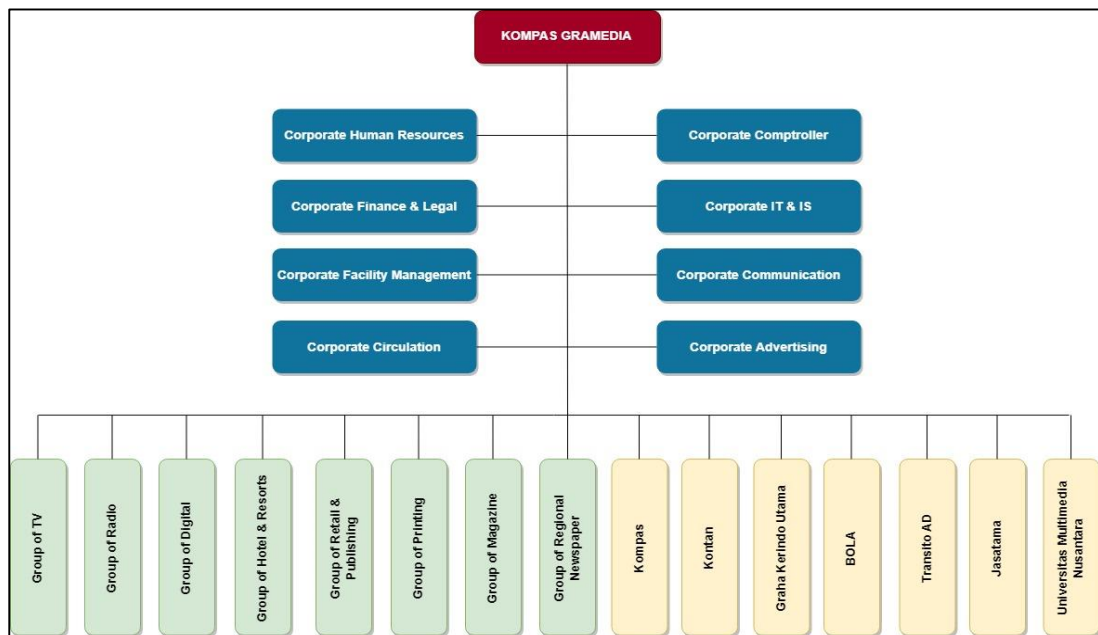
KOMPAS GRAMEDIA

Corporate Human Resources

Corporate Comptroller

Corporate Finance & Legal

Corporate IT & IS

Corporate Facility Management

Corporate Communication

Corporate Circulation

Corporate Advertising

Group of TV

Group of Radio

Group of Digital

Group of Hotel & Resorts

Group of Retail & Publishing

Group of Printing

Group of Magazine

Group of Regional Newspaper

Kompas

Kontan

Graha Kerindo Utama

BOLA

Transito AD

Jasatama

Universitas Multimedia Nusantara